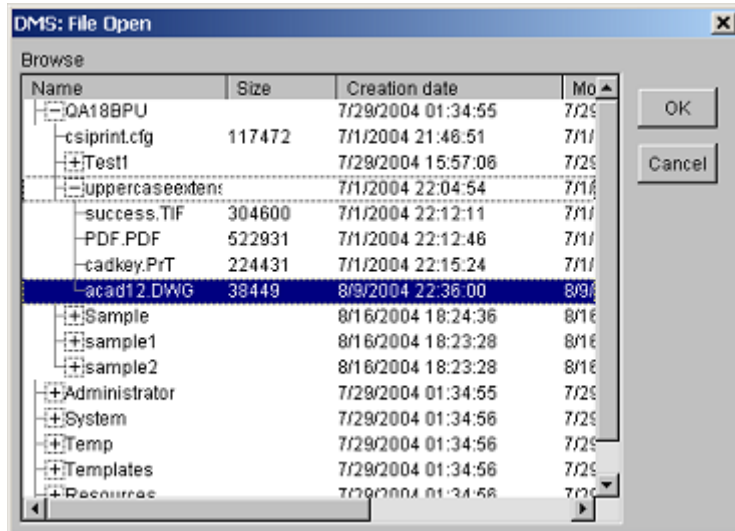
DMS: File Open

Browse

| Name | Size | Creation date | Mo |
|---|---|---|---|
| QA18BPU | | 7/29/2004 01:34:55 | 7/2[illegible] |
| csiprint.cfg | 117472 | 7/1/2004 21:46:51 | 7/1/ |
| Test1 | | 7/29/2004 15:57:06 | 7/2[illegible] |
| uppercaseexten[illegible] | | 7/1/2004 22:04:54 | 7/1/ |
| success.TIF | 304600 | 7/1/2004 22:12:11 | 7/1/ |
| PDF.PDF | 522931 | 7/1/2004 22:12:46 | 7/1/ |
| cadkey.PrT | 224431 | 7/1/2004 22:15:24 | 7/1/ |
| acad12.DWG | 38449 | 8/9/2004 22:36:00 | 8/9/ |
| Sample | | 8/16/2004 18:24:36 | 8/16 |
| sample1 | | 8/16/2004 18:23:28 | 8/16 |
| sample2 | | 8/16/2004 18:23:28 | 8/16 |
| Administrator | | 7/29/2004 01:34:55 | 7/2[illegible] |
| System | | 7/29/2004 01:34:56 | 7/2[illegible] |
| Temp | | 7/29/2004 01:34:56 | 7/2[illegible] |
| Templates | | 7/29/2004 01:34:56 | 7/2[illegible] |
| Resources | | 7/29/2004 01:34:56 | 7/2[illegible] |

OK

Cancel